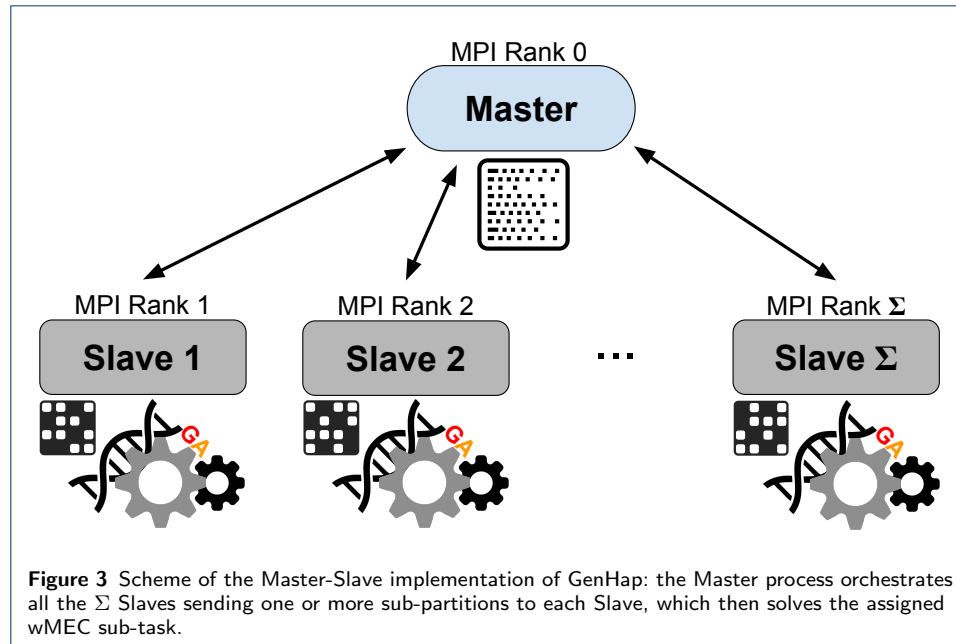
MPI Rank 0

Master

MPI Rank 1

Slave 1

MPI Rank 2

Slave 2

...

MPI Rank $\Sigma$

Slave $\Sigma$

G A

G A

G A

**Figure 3** Scheme of the Master-Slave implementation of GenHap: the Master process orchestrates all the $\Sigma$ Slaves sending one or more sub-partitions to each Slave, which then solves the assigned wMEC sub-task.